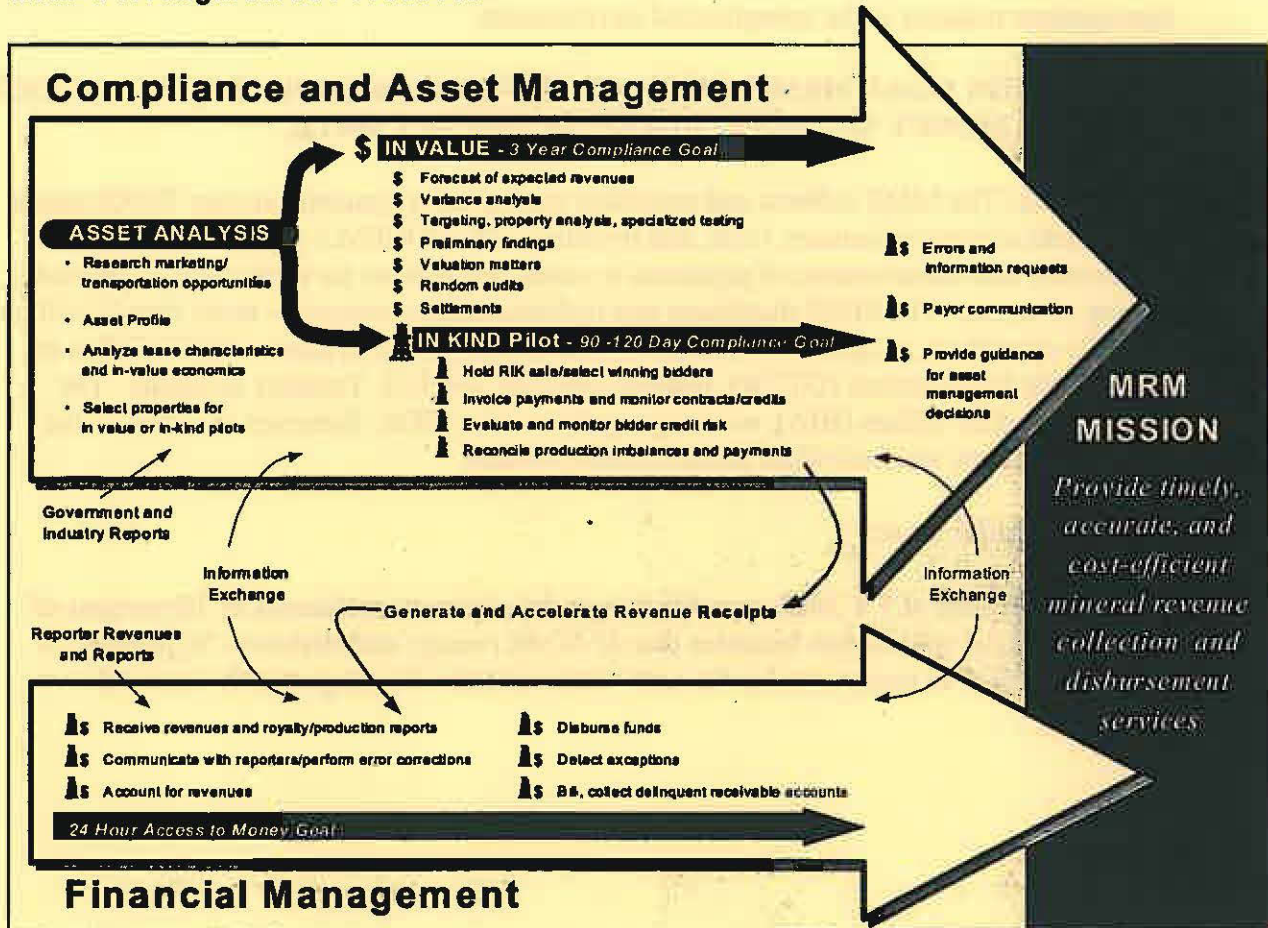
Compliance and Asset Management

$ IN VALUE - 3 Year Compliance Goal

$ Forecast of expected revenues
$ Variance analysis
$ Targeting, property analysis, specialized testing
$ Preliminary findings
$ Valuation matters
$ Random audits
$ Settlements

ASSET ANALYSIS
• Research marketing/ transportation opportunities
• Asset Profile
• Analyze lease characteristics and in-value economics
• Select properties for in value or in-kind pilots

IN KIND Pilot - 90 -120 Day Compliance Goal
Hold RIK sale/select winning bidders
Invoice payments and monitor contracts/credits
Evaluate and monitor bidder credit risk
Reconcile production imbalances and payments

$ Errors and information requests
$ Payor communication
$ Provide guidance for asset management decisions

MRM MISSION
Provide timely, accurate, and cost-efficient mineral revenue collection and disbursement services.

Government and Industry Reports

Information Exchange

Information Exchange

Generate and Accelerate Revenue Receipts

Reporter Revenues and Reports

$ Receive revenues and royalty/production reports
$ Communicate with reporters/perform error corrections
$ Account for revenues
$ Disburse funds
$ Detect exceptions
$ Bill, collect delinquent receivable accounts

24 Hour Access to Money Goal

Financial Management